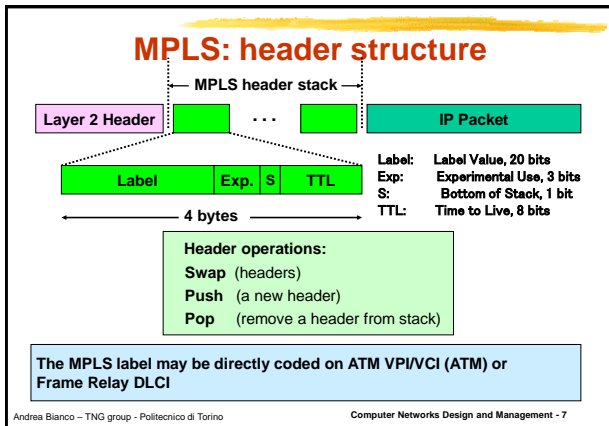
MPLS: header structure

MPLS header stack

Layer 2 Header

. . .

IP Packet

| Label | Exp. | S | TTL |
|---|---|---|---|

4 bytes

Label: Label Value, 20 bits
Exp: Experimental Use, 3 bits
S: Bottom of Stack, 1 bit
TTL: Time to Live, 8 bits

Header operations:
Swap (headers)
Push (a new header)
Pop (remove a header from stack)

The MPLS label may be directly coded on ATM VPI/VCI (ATM) or Frame Relay DLCI

Andrea Bianco – TNG group - Politecnico di Torino

Computer Networks Design and Management - 7